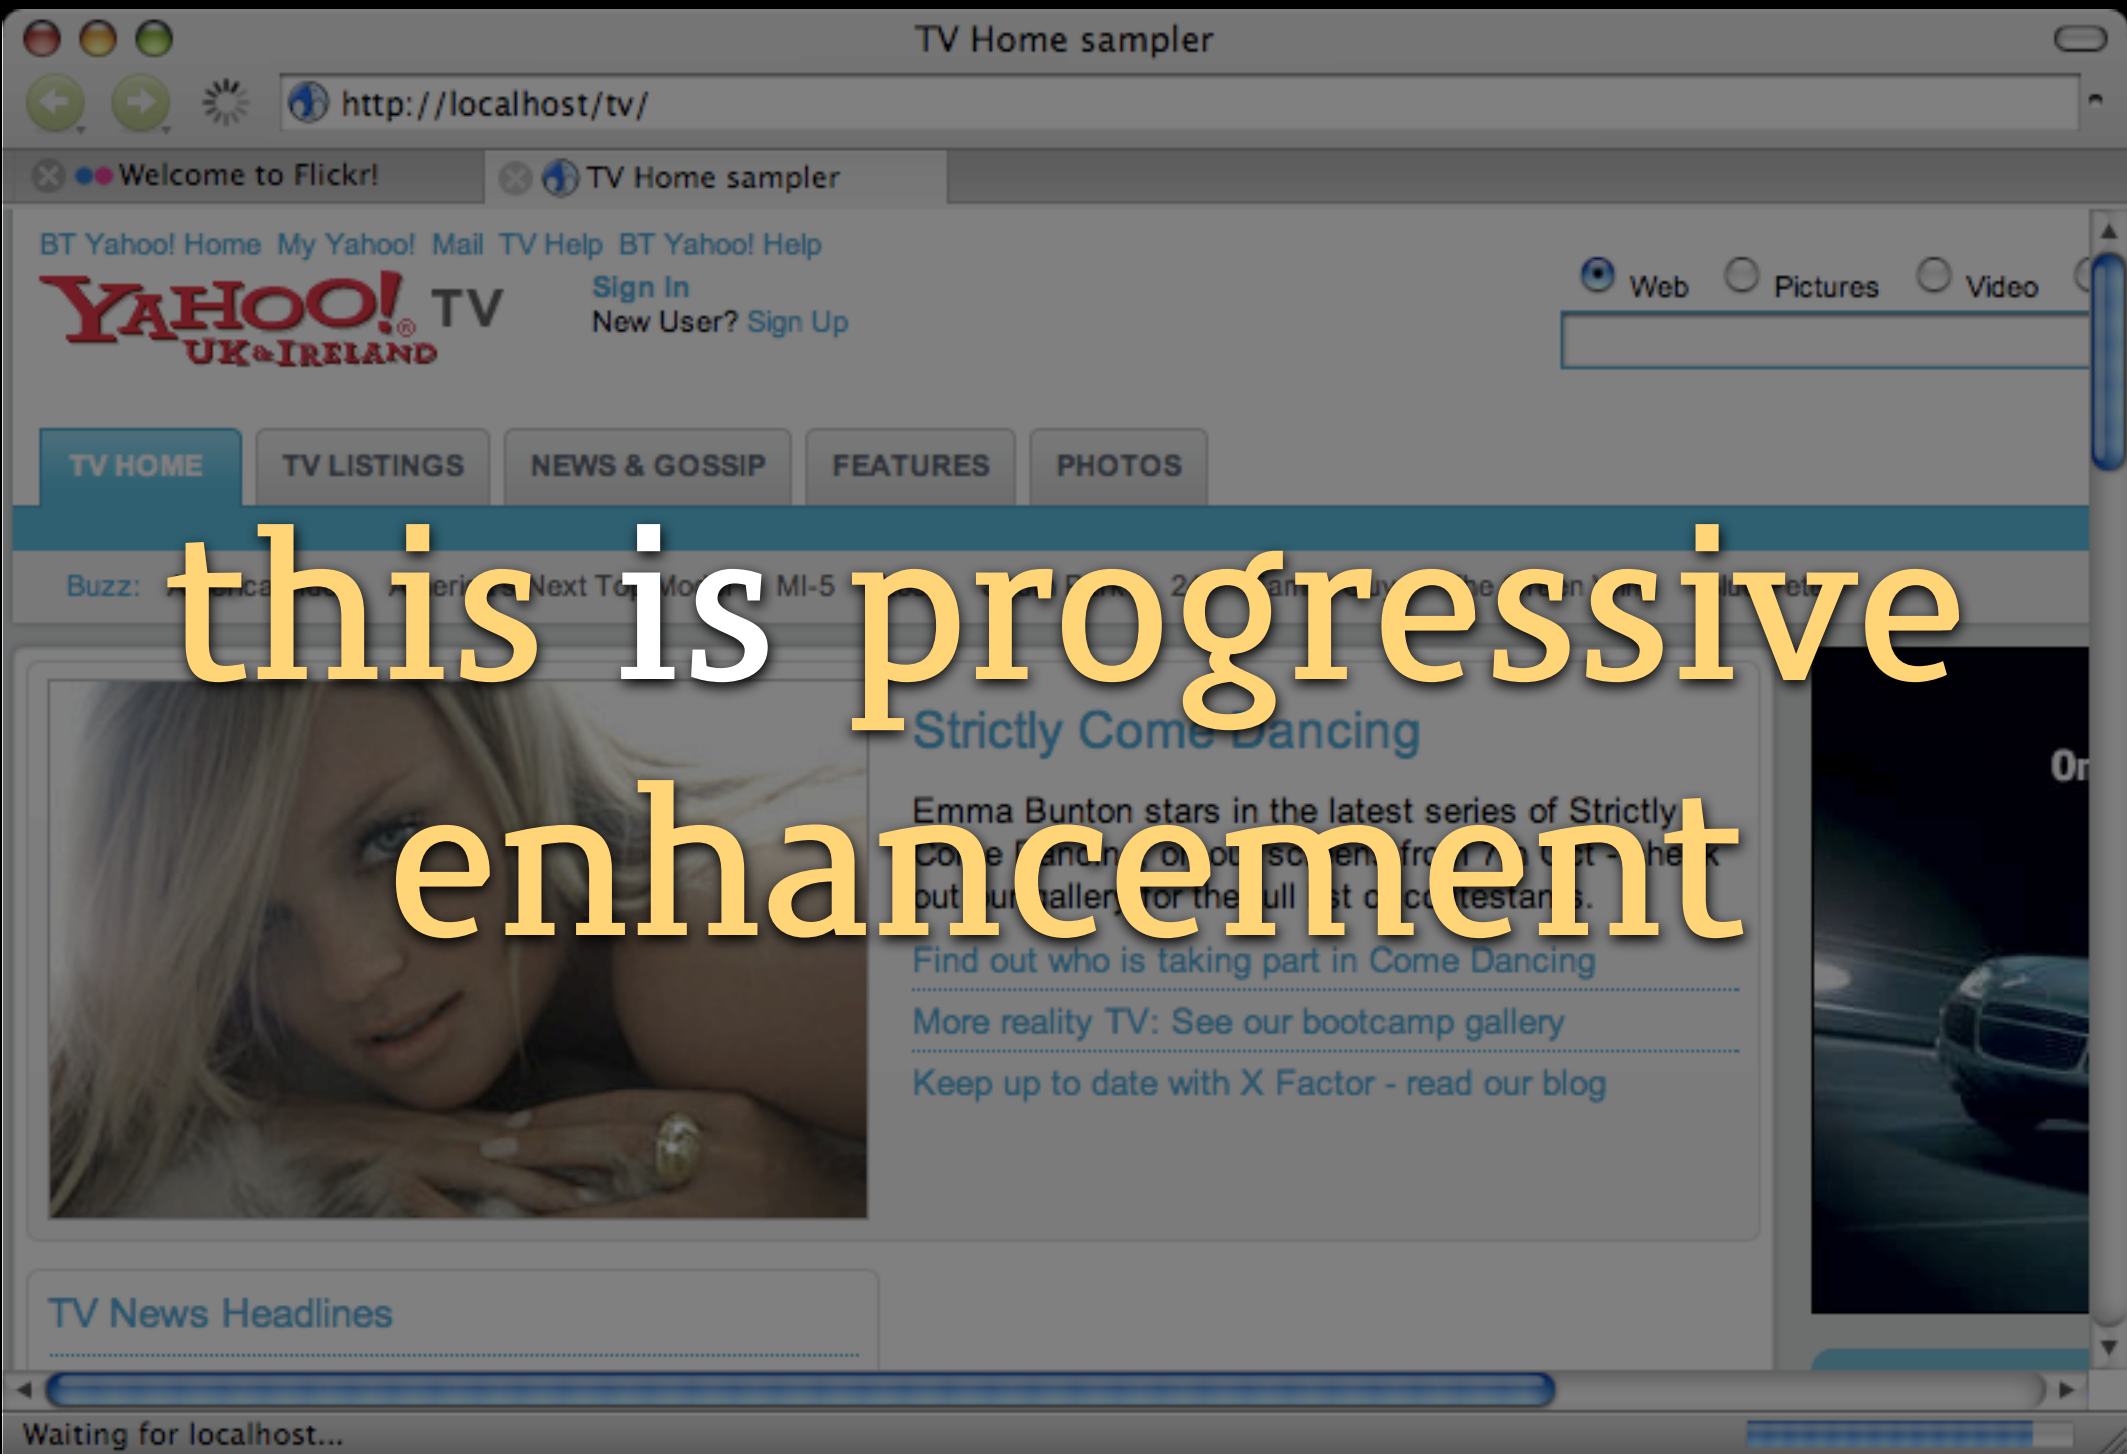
TV Home sampler

http://localhost/tv/

Welcome to Flickr!

TV Home sampler

BT Yahoo! Home My Yahoo! Mail TV Help BT Yahoo! Help

YAHOO! TV UK&IRELAND

Sign In
New User? Sign Up

Web Pictures Video

TV HOME TV LISTINGS NEWS & GOSSIP FEATURES PHOTOS

Buzz: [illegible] Next To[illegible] MI-5 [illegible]

this is progressive enhancement

Strictly Come Dancing

Emma Bunton stars in the latest series of Strictly Come Dancing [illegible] out our gallery for the full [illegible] contestants.

Find out who is taking part in Come Dancing

More reality TV: See our bootcamp gallery

Keep up to date with X Factor - read our blog

On

TV News Headlines

Waiting for localhost...